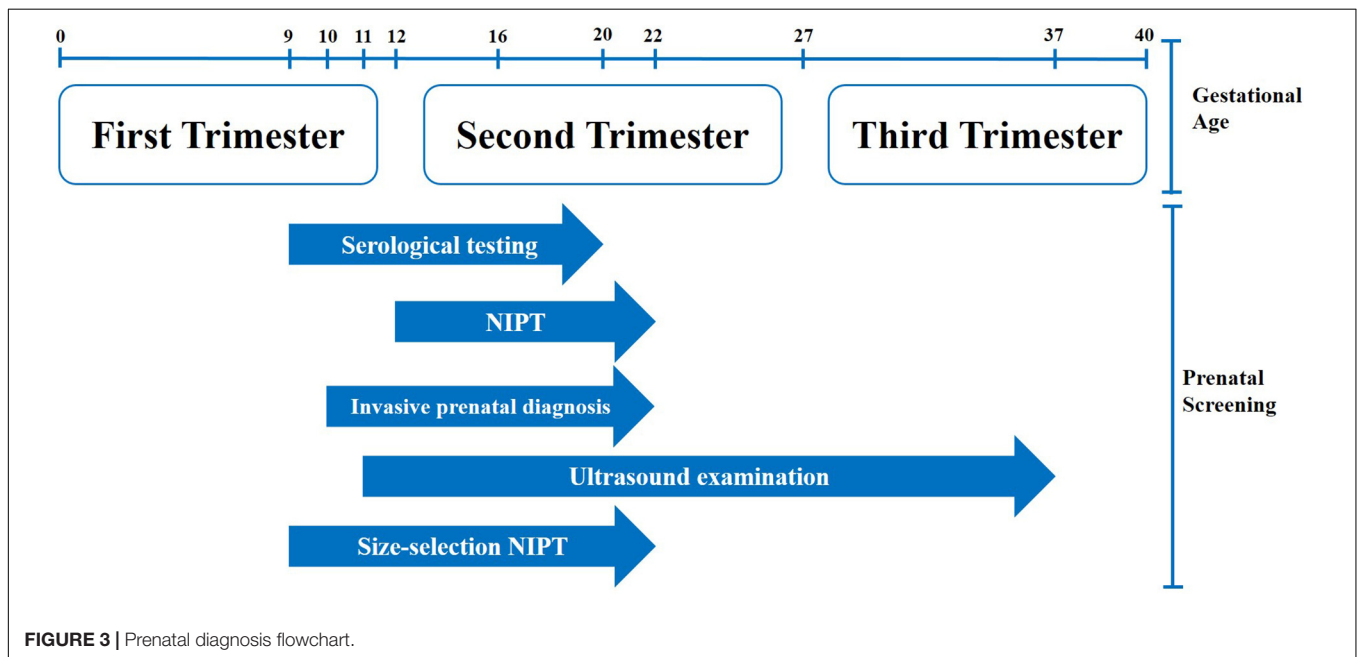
0 9 10 11 12 16 20 22 27 37 40

First Trimester

Second Trimester

Third Trimester

Gestational Age

Serological testing

NIPT

Invasive prenatal diagnosis

Ultrasound examination

Size-selection NIPT

Prenatal Screening

FIGURE 3 | Prenatal diagnosis flowchart.